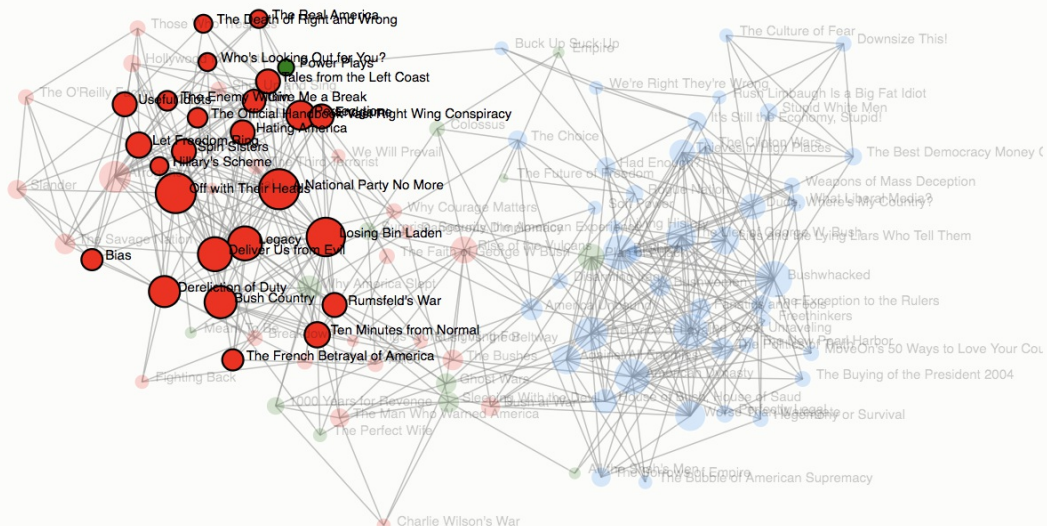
The Real America
Those
The Death of Right and Wrong
Who's Looking Out for You?
Hollywood
Power Plays
Tales from the Left Coast
The O'Reilly F
Useful Idiots
The Enemy Within
Give Me a Break
The Official Handbook Vast Right Wing Conspiracy
Hating America
Let Freedom Ring
Spin Sisters
Hillary's Scheme
The Third Terrorist
We Will Prevail
Slander
Off with Their Heads
National Party No More
Why Courage Matters
The Savage Nation
Legacy
Losing Bin Laden
Deliver Us from Evil
Bias
The Faith of George W Bush
Rise of the Vulcans
Why America Slept
Dereliction of Duty
Bush Country
Rumsfeld's War
Meant to Be
Breakdown
Ten Minutes from Normal
The French Betrayal of America
The Bushes
Fighting Back
Ghost Wars
1000 Years for Revenge
Sleeping With the Devil
The Man Who Warned America
The Perfect Wife
Charlie Wilson's War
Buck Up Suck Up
Empire
Colossus
The Choice
The Future of Freedom
Soft Power
Disarming Iraq
American Dynasty
House of Bush, House of Saud
Worse Than Watergate
Hegemony or Survival
Against All Enemies
Sorrows of Empire
The Bubble of American Supremacy
The Culture of Fear
Downsize This!
We're Right They're Wrong
Rush Limbaugh Is a Big Fat Idiot
Stupid White Men
It's Still the Economy, Stupid!
The Clinton Wars
Thieves in High Places
The Best Democracy Money Can Buy
Had Enough?
Rogue Nation
Weapons of Mass Deception
What Liberal Media?
Dude, Where's My Country?
The Lies of George W. Bush
Lies and the Lying Liars Who Tell Them
Bushwhacked
The Exception to the Rulers
Freethinkers
The Great Unraveling
The New Pearl Harbor
MoveOn's 50 Ways to Love Your Country
The Buying of the President 2004